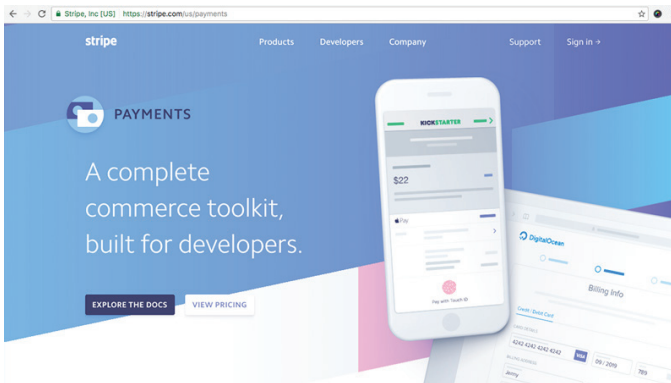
Stripe, Inc [US] https://stripe.com/us/payments

stripe
Products
Developers
Company
Support
Sign in →

PAYMENTS

A complete commerce toolkit, built for developers.

EXPLORE THE DOCS
VIEW PRICING

KICKSTARTER
$22
Pay
Pay with Touch ID

DigitalOcean
Billing Info
Credit / Debit Card
4242 4242 4242 4242
VISA
09 / 2019
789
Jenny